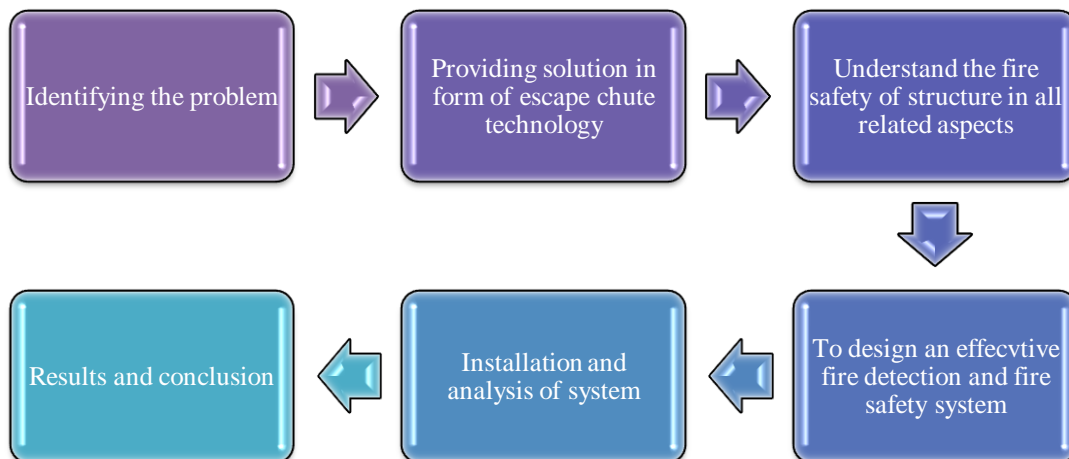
Identifying the problem

Providing solution in form of escape chute technology

Understand the fire safety of structure in all related aspects

To design an effecvtive fire detection and fire safety system

Installation and analysis of system

Results and conclusion